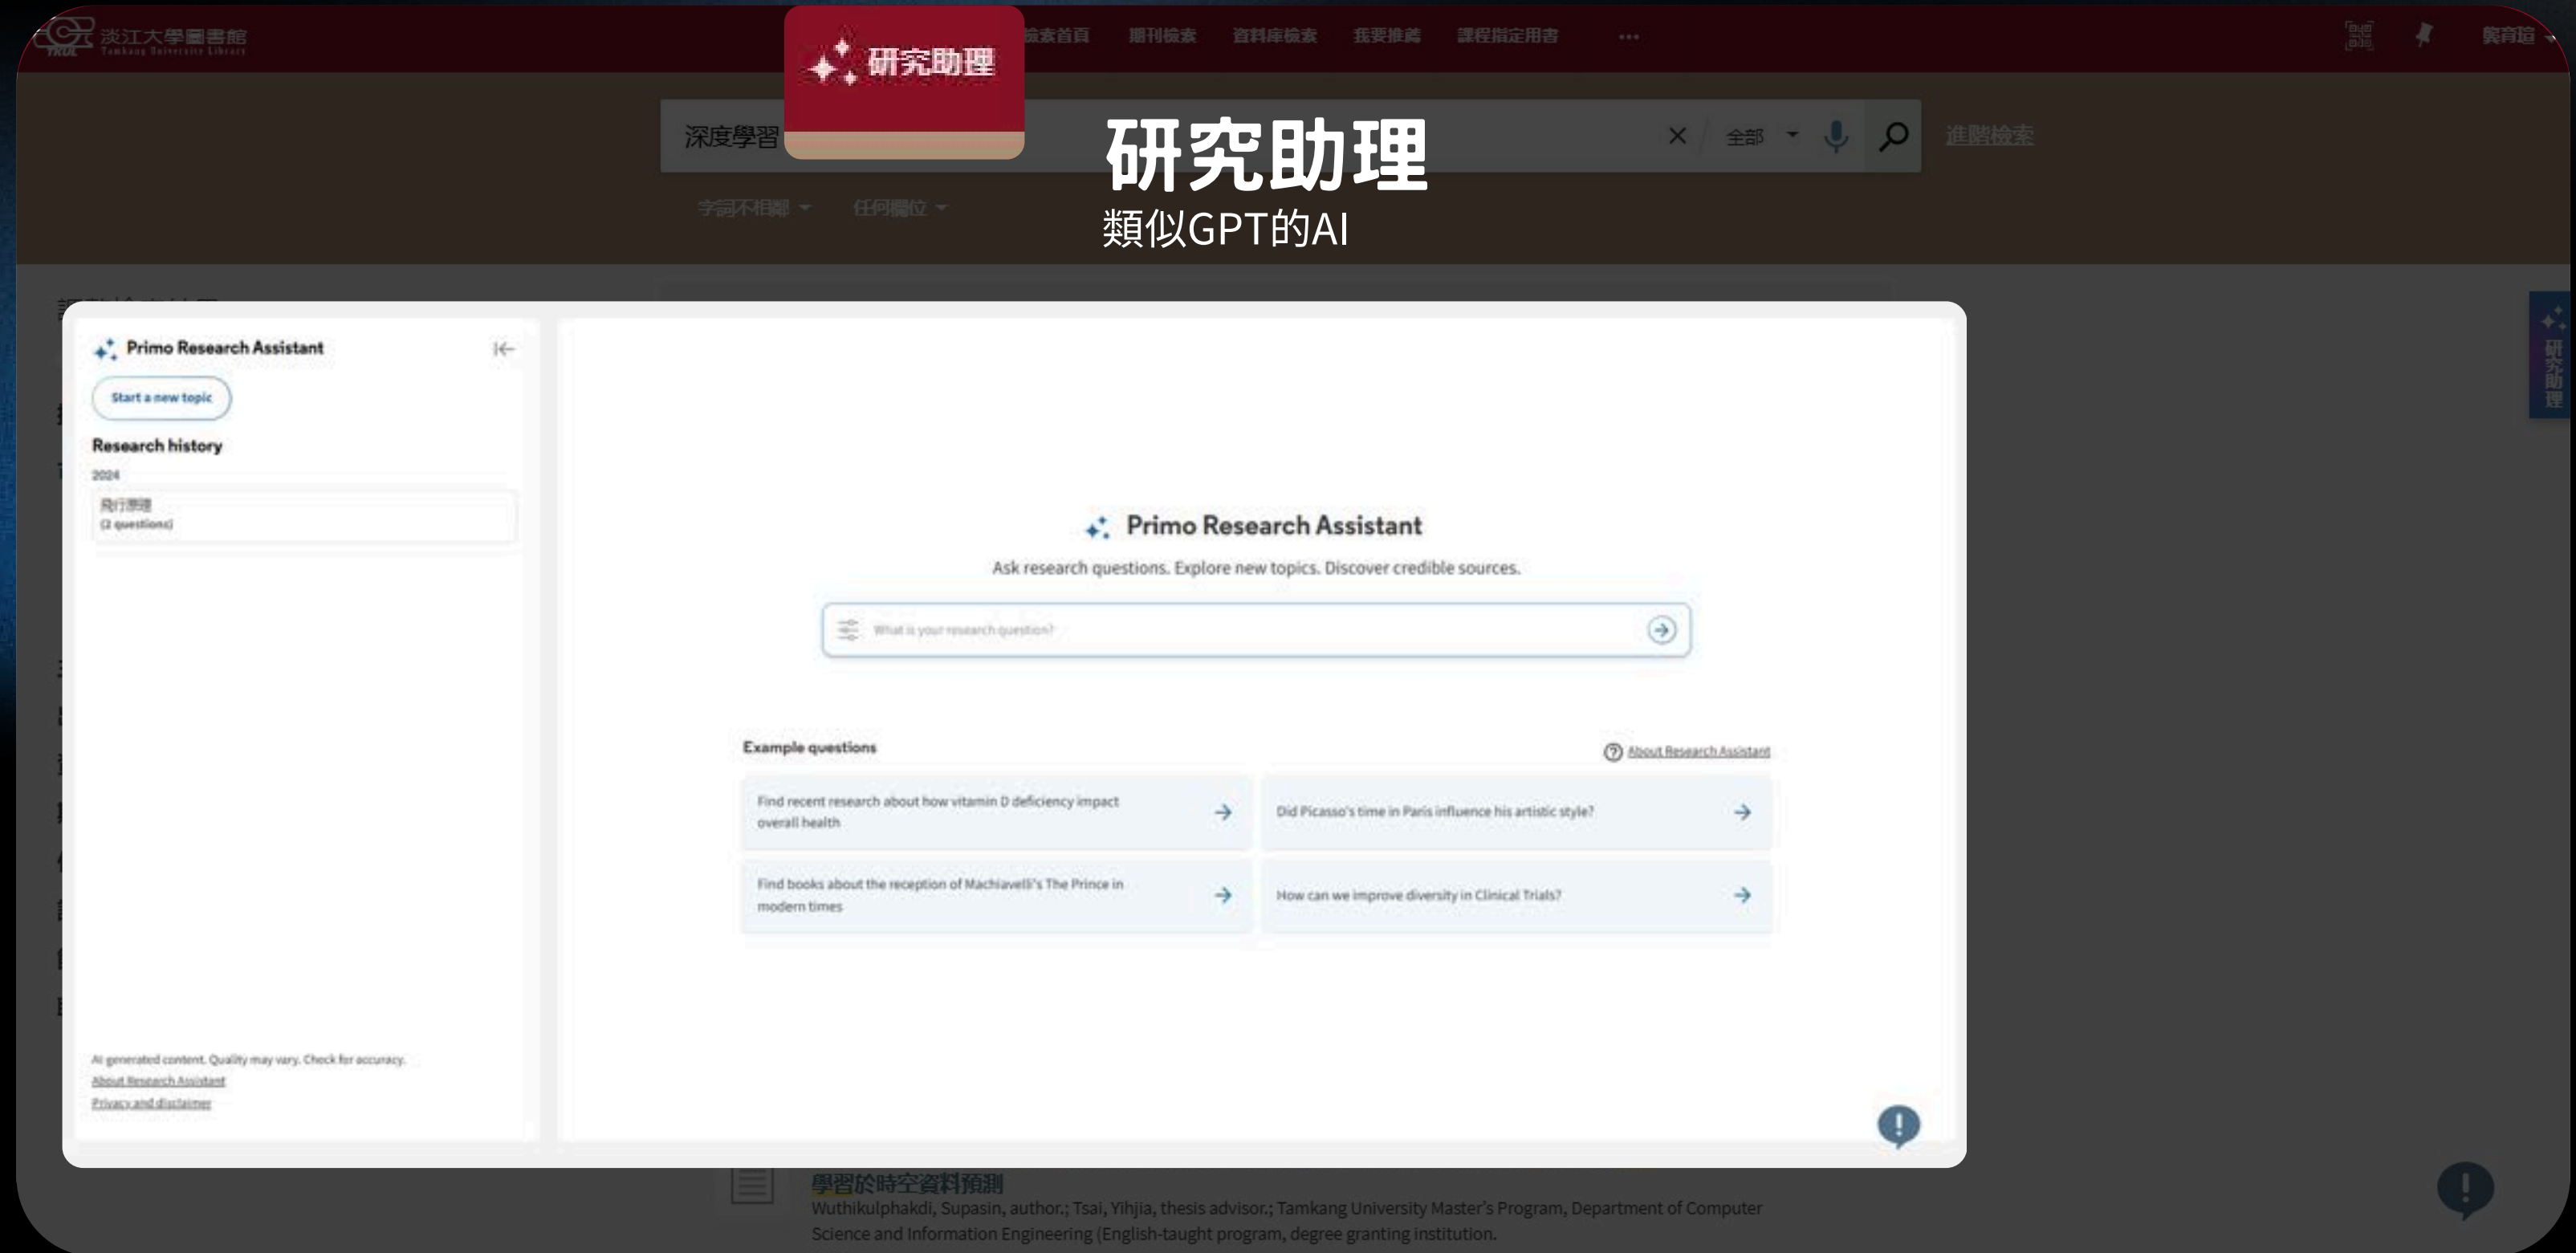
淡江大學圖書館
Tamkang University Library

研究助理

檢索首頁 期刊檢索 資料庫檢索 我要推薦 課程指定用書 ...

深度學習

全部

進階檢索

研究助理
類似GPT的AI

字詞不相鄰 任何欄位

Primo Research Assistant

Start a new topic

Research history

2024

飛行原理
(2 questions)

AI generated content. Quality may vary. Check for accuracy.
About Research Assistant
Privacy and disclaimer

Primo Research Assistant

Ask research questions. Explore new topics. Discover credible sources.

What is your research question?

Example questions

About Research Assistant

Find recent research about how vitamin D deficiency impact overall health

Did Picasso's time in Paris influence his artistic style?

Find books about the reception of Machiavelli's The Prince in modern times

How can we improve diversity in Clinical Trials?

研究助理

學習於時空資料預測
Wuthikulphakdi, Supasin, author.; Tsai, Yihjia, thesis advisor.; Tamkang University Master's Program, Department of Computer Science and Information Engineering (English-taught program, degree granting institution.